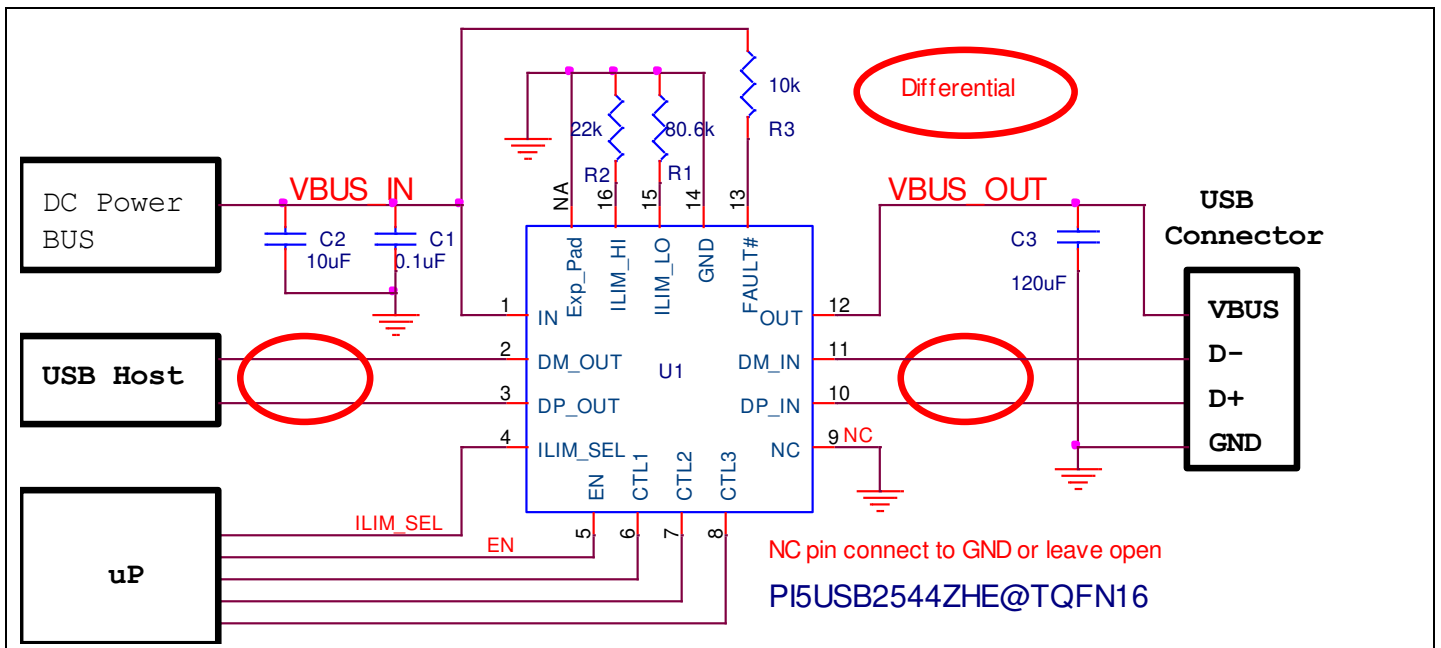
Differential

10k

R3

22k

80.6k

R2

R1

DC Power BUS

VBUS_IN

C2
10uF

C1
0.1uF

NA

16

15

14

13

Exp_Pad

ILIM_HI

ILIM_LO

GND

FAULT#

VBUS_OUT

C3

120uF

USB Connector

VBUS

D-

D+

GND

1 IN

OUT 12

USB Host

2 DM_OUT

U1

DM_IN 11

3 DP_OUT

DP_IN 10

4 ILIM_SEL

NC 9 NC

EN

CTL1

CTL2

CTL3

ILIM_SEL

EN

5

6

7

8

uP

NC pin connect to GND or leave open

PI5USB2544ZHE@TQFN16